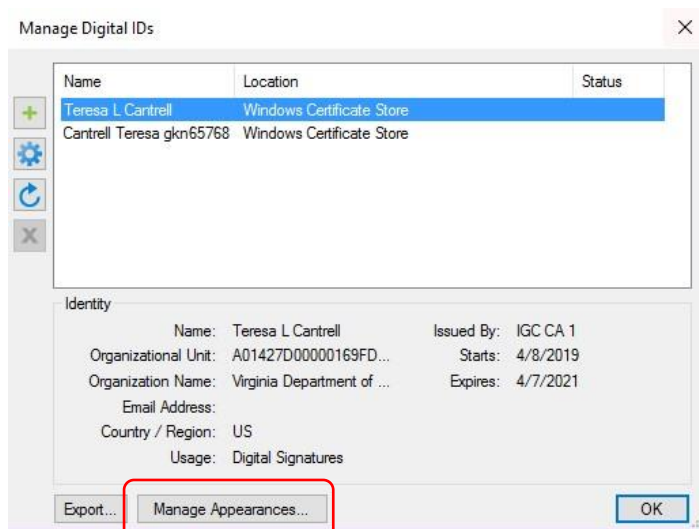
Manage Digital IDs

| Name | Location | Status |
|---|---|---|
| Teresa L Cantrell | Windows Certificate Store | |
| Cantrell Teresa gkn65768 | Windows Certificate Store | |

Identity

Name: Teresa L Cantrell
Organizational Unit: A01427D00000169FD...
Organization Name: Virginia Department of ...
Email Address:
Country / Region: US
Usage: Digital Signatures

Issued By: IGC CA 1
Starts: 4/8/2019
Expires: 4/7/2021

Export... Manage Appearances... OK